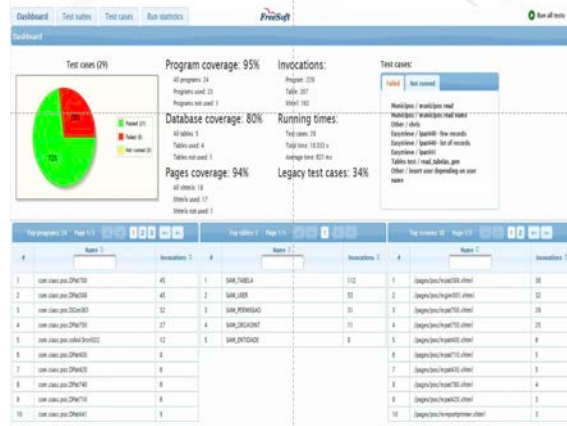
Dashboard Test suites Test cases Run statistics FreeSoft Run all tests

Dashboard

Test cases (29)

72%

Passed (21)
Failed (8)
Not runned (0)

Program coverage: 95%
All programs: 24
Programs used: 23
Programs not used: 1

Database coverage: 80%
All tables: 5
Tables used: 4
Tables not used: 1

Pages coverage: 94%
All xhtmls: 18
Xhtmls used: 17
Xhtmls not used: 1

Invocations:
Program: 229
Table: 207
Xhtml: 182

Running times:
Test cases: 29
Total time: 18.555 s
Average time: 821 ms

Legacy test cases: 34%

Test cases:
Failed Not runned
Municipos / municipos read
Municipos / municipos read name
Other / chris
Easyview / lpar449 - few records
Easyview / lpar449 - lot of records
Easyview / lpar441
Tables test / read_tabelas_pen
Other / insert user depending on user name

Top programs: 24 Page 1/3 1 2 3

| # | Name | Invocations |
|---|---|---|
| 1 | com.ciasc.pos.DPat700 | 45 |
| 2 | com.ciasc.pos.DPat306 | 45 |
| 3 | com.ciasc.pos.DCon303 | 32 |
| 4 | com.ciasc.pos.DPat750 | 27 |
| 5 | com.ciasc.pos.cobol.5rcm022 | 12 |
| 6 | com.ciasc.pos.DPat400 | 8 |
| 7 | com.ciasc.pos.DPat435 | 8 |
| 8 | com.ciasc.pos.DPat740 | 8 |
| 9 | com.ciasc.pos.DPat710 | 8 |
| 10 | com.ciasc.pos.DPat441 | 5 |

Top tables: 5 Page 1/1 1

| # | Name | Invocations |
|---|---|---|
| 1 | SAM_TABELA | 112 |
| 2 | SAM_USER | 53 |
| 3 | SAM_PERMISSAO | 31 |
| 4 | SAM_ORGAOINT | 11 |
| 5 | SAM_ENTIDADE | 0 |

Top screens: 18 Page 1/2 1 2

| # | Name | Invocations |
|---|---|---|
| 1 | /pages/pos/ecpat306.xhtml | 36 |
| 2 | /pages/pos/ecpat301.xhtml | 31 |
| 3 | /pages/pos/ecpat700.xhtml | 29 |
| 4 | /pages/pos/ecpat750.xhtml | 25 |
| 5 | /pages/pos/ecpat400.xhtml | 8 |
| 6 | /pages/pos/ecpat710.xhtml | 8 |
| 7 | /pages/pos/ecpat430.xhtml | 5 |
| 8 | /pages/pos/ecpat780.xhtml | 4 |
| 9 | /pages/pos/ecpat420.xhtml | 3 |
| 10 | /pages/pos/ecreportprinter.xhtml | 3 |